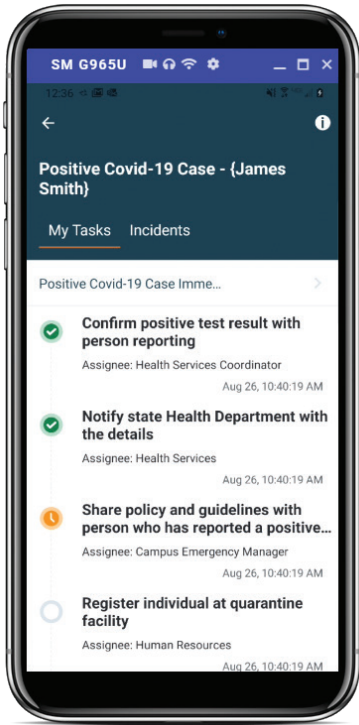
SM G965U

12:36

Positive Covid-19 Case - {James Smith}

My Tasks Incidents

Positive Covid-19 Case Imme...

Confirm positive test result with person reporting

Assignee: Health Services Coordinator

Aug 26, 10:40:19 AM

Notify state Health Department with the details

Assignee: Health Services

Aug 26, 10:40:19 AM

Share policy and guidelines with person who has reported a positive...

Assignee: Campus Emergency Manager

Aug 26, 10:40:19 AM

Register individual at quarantine facility

Assignee: Human Resources

Aug 26, 10:40:19 AM